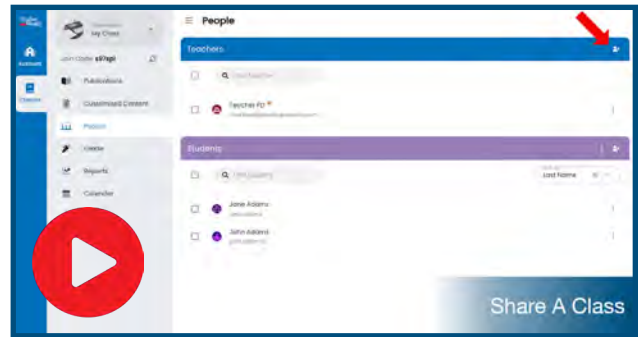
Studies Weekly

Dashboard

Classes

My Class

Join Code: s97sp1

Publications

Customized Content

People

Grade

Reports

Calendar

People

Teachers

Teacher PD

Students

Last Name

Jane Adams

John Adams

Share A Class